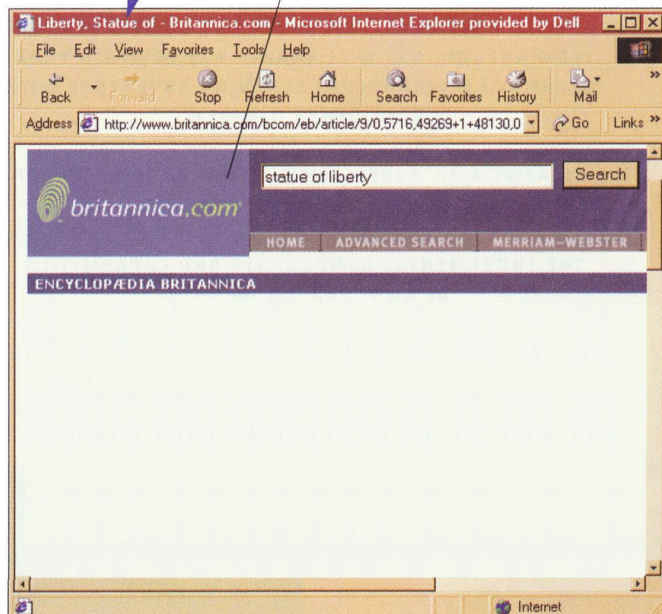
Liberty, Statue of - Britannica.com - Microsoft Internet Explorer provided by Dell

File Edit View Favorites Tools Help

Back Forward Stop Refresh Home Search Favorites History Mail

Address http://www.britannica.com/bcom/eb/article/9/0,5716,49269+1+48130,0 Go Links

britannica.com

statue of liberty

Search

HOME ADVANCED SEARCH MERRIAM-WEBSTER

ENCYCLOPÆDIA BRITANNICA

Internet